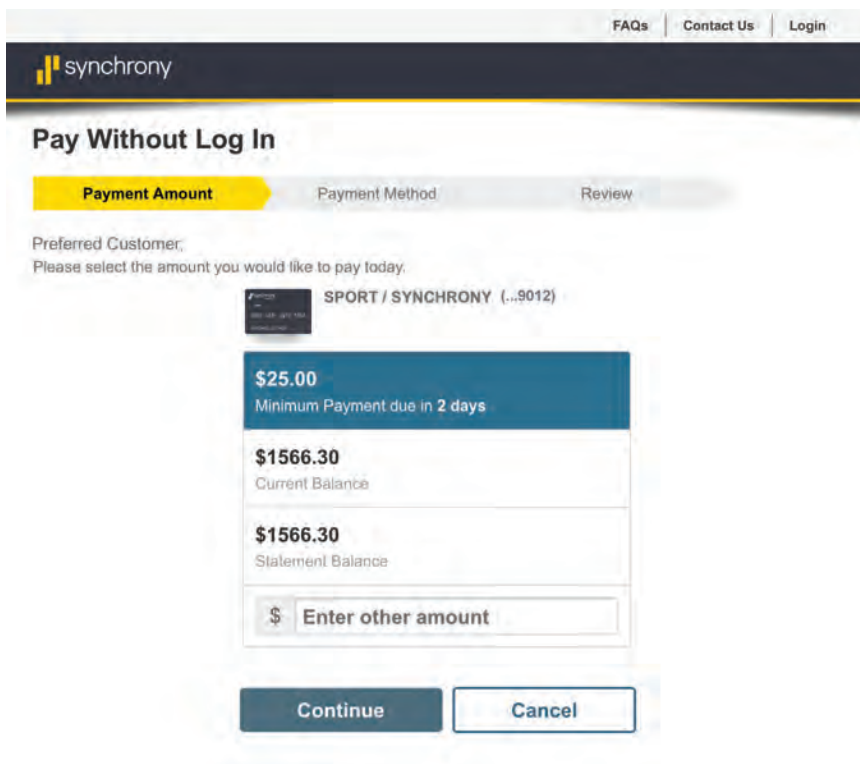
FAQs | Contact Us | Login

synchrony

Pay Without Log In

Payment Amount
Payment Method
Review

Preferred Customer,
Please select the amount you would like to pay today.

SPORT / SYNCHRONY (...9012)

$25.00
Minimum Payment due in 2 days

$1566.30
Current Balance

$1566.30
Statement Balance

$ Enter other amount

Continue
Cancel